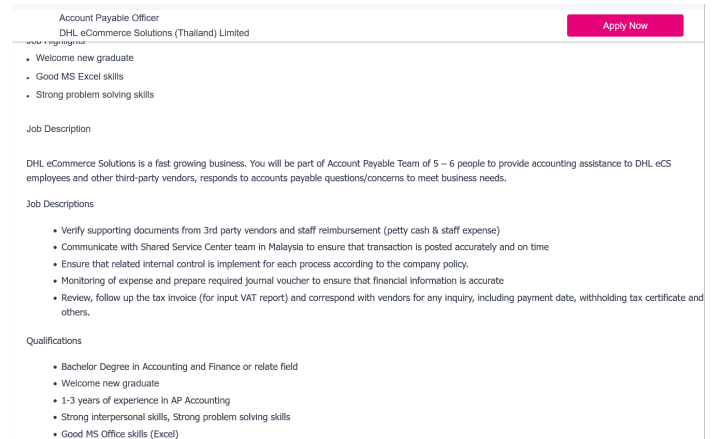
Account Payable Officer
DHL eCommerce Solutions (Thailand) Limited

Apply Now

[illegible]

- Welcome new graduate
- Good MS Excel skills
- Strong problem solving skills

Job Description

DHL eCommerce Solutions is a fast growing business. You will be part of Account Payable Team of 5 – 6 people to provide accounting assistance to DHL eCS employees and other third-party vendors, responds to accounts payable questions/concerns to meet business needs.

Job Descriptions

- Verify supporting documents from 3rd party vendors and staff reimbursement (petty cash & staff expense)
- Communicate with Shared Service Center team in Malaysia to ensure that transaction is posted accurately and on time
- Ensure that related internal control is implement for each process according to the company policy.
- Monitoring of expense and prepare required journal voucher to ensure that financial information is accurate
- Review, follow up the tax invoice (for input VAT report) and correspond with vendors for any inquiry, including payment date, withholding tax certificate and others.

Qualifications

- Bachelor Degree in Accounting and Finance or relate field
- Welcome new graduate
- 1-3 years of experience in AP Accounting
- Strong interpersonal skills, Strong problem solving skills
- Good MS Office skills (Excel)